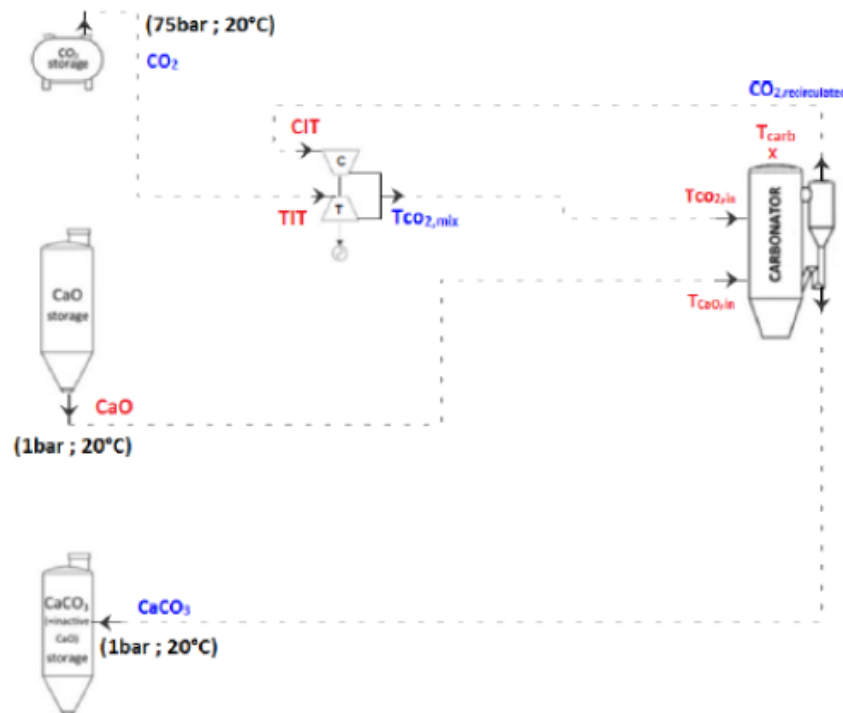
(75bar ; 20°C)

$CO_2$ storage

$CO_2$

$CO_{2,recirculated}$

CIT

C

T

TIT

$T_{CO_2,mix}$

$T_{carb}$

x

$T_{CO_2,in}$

CARBONATOR

$T_{CaO,in}$

CaO storage

CaO

(1bar ; 20°C)

$CaCO_3$ (+inactive CaO) storage

$CaCO_3$

(1bar ; 20°C)